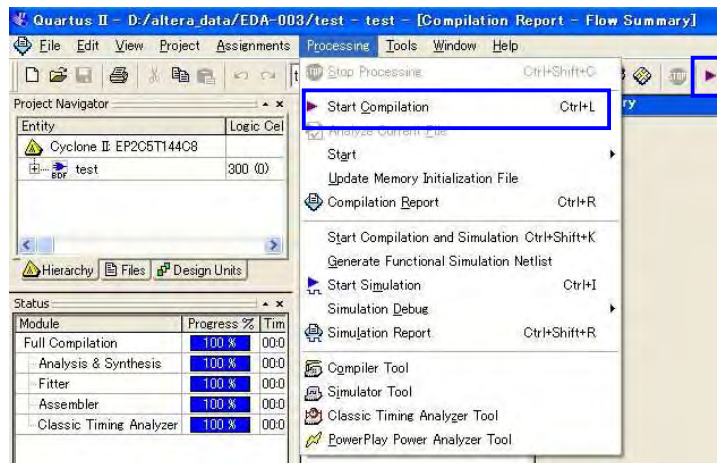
Quartus II - D:/altera_data/EDA-003/test - test - [Compilation Report - Flow Summary]

File Edit View Project Assignments Processing Tools Window Help

Project Navigator

| Entity | Logic Cel |
|---|---|
| Cyclone II: EP2C5T144C8 | |
| test | 300 (0) |

Hierarchy Files Design Units

Status

| Module | Progress % | Tim |
|---|---|---|
| Full Compilation | 100 % | 00:0 |
| Analysis & Synthesis | 100 % | 00:0 |
| Fitter | 100 % | 00:0 |
| Assembler | 100 % | 00:0 |
| Classic Timing Analyzer | 100 % | 00:0 |

Stop Processing Ctrl+Shift+C
Start Compilation Ctrl+L
Analyze Current File
Start
Update Memory Initialization File
Compilation Report Ctrl+R
Start Compilation and Simulation Ctrl+Shift+K
Generate Functional Simulation Netlist
Start Simulation Ctrl+I
Simulation Debug
Simulation Report Ctrl+Shift+R
Compiler Tool
Simulator Tool
Classic Timing Analyzer Tool
PowerPlay Power Analyzer Tool

ry